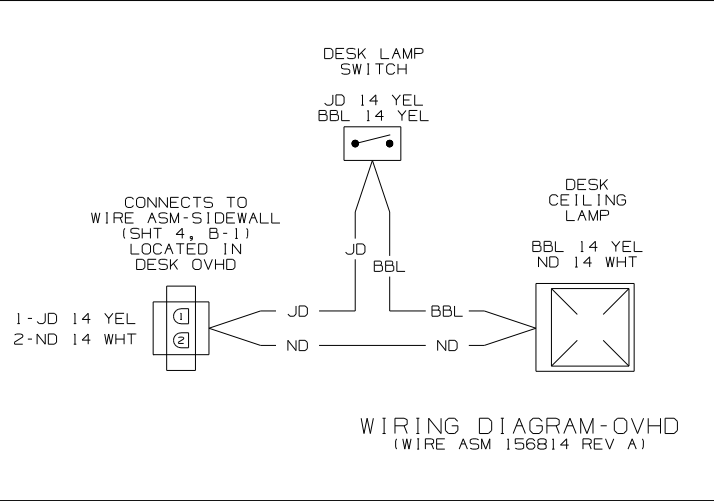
DESK LAMP
SWITCH

JD 14 YEL
BBL 14 YEL

DESK
CEILING
LAMP

CONNECTS TO
WIRE ASM-SIDEWALL
(SHT 4, B-1)
LOCATED IN
DESK OVHD

JD

BBL

BBL 14 YEL
ND 14 WHT

1-JD 14 YEL
2-ND 14 WHT

1
2

JD

BBL

ND

ND

WIRING DIAGRAM-OVHD
(WIRE ASM 156814 REV A)